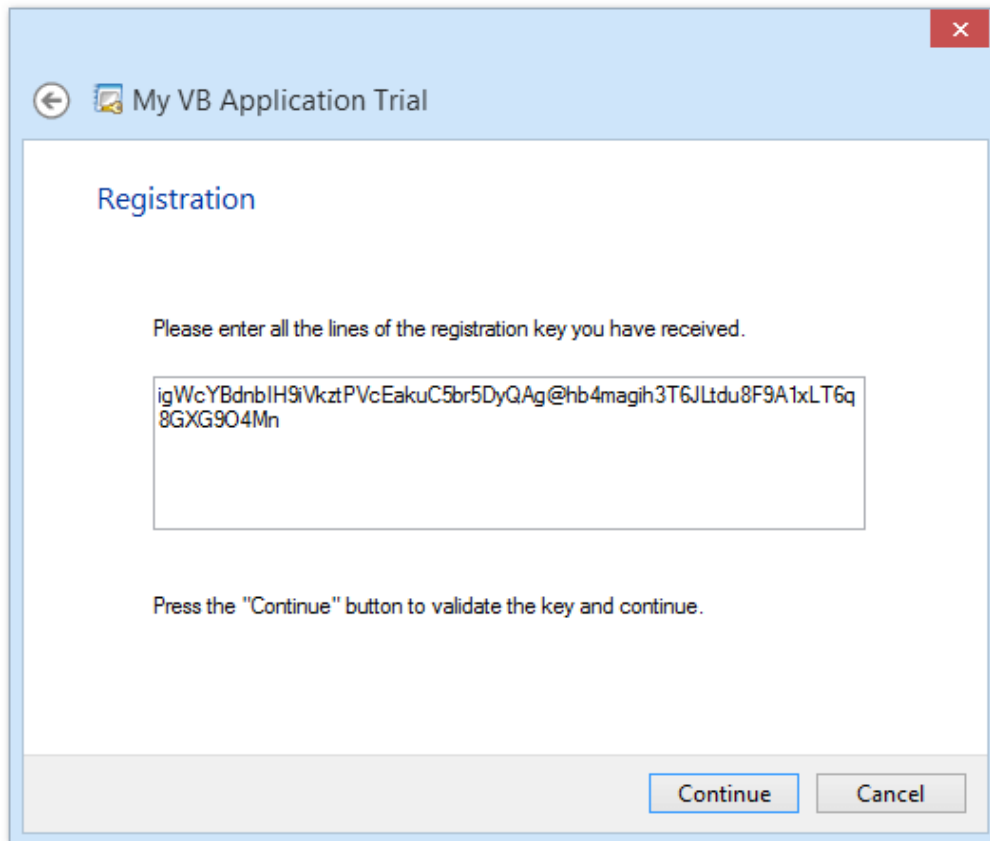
My VB Application Trial

Registration

Please enter all the lines of the registration key you have received.

igWcYBdnbIH9iVkztPVcEakuC5br5DyQAg@hb4magih3T6JLtdu8F9A1xLT6q8GXG9O4Mn

Press the "Continue" button to validate the key and continue.

Continue Cancel